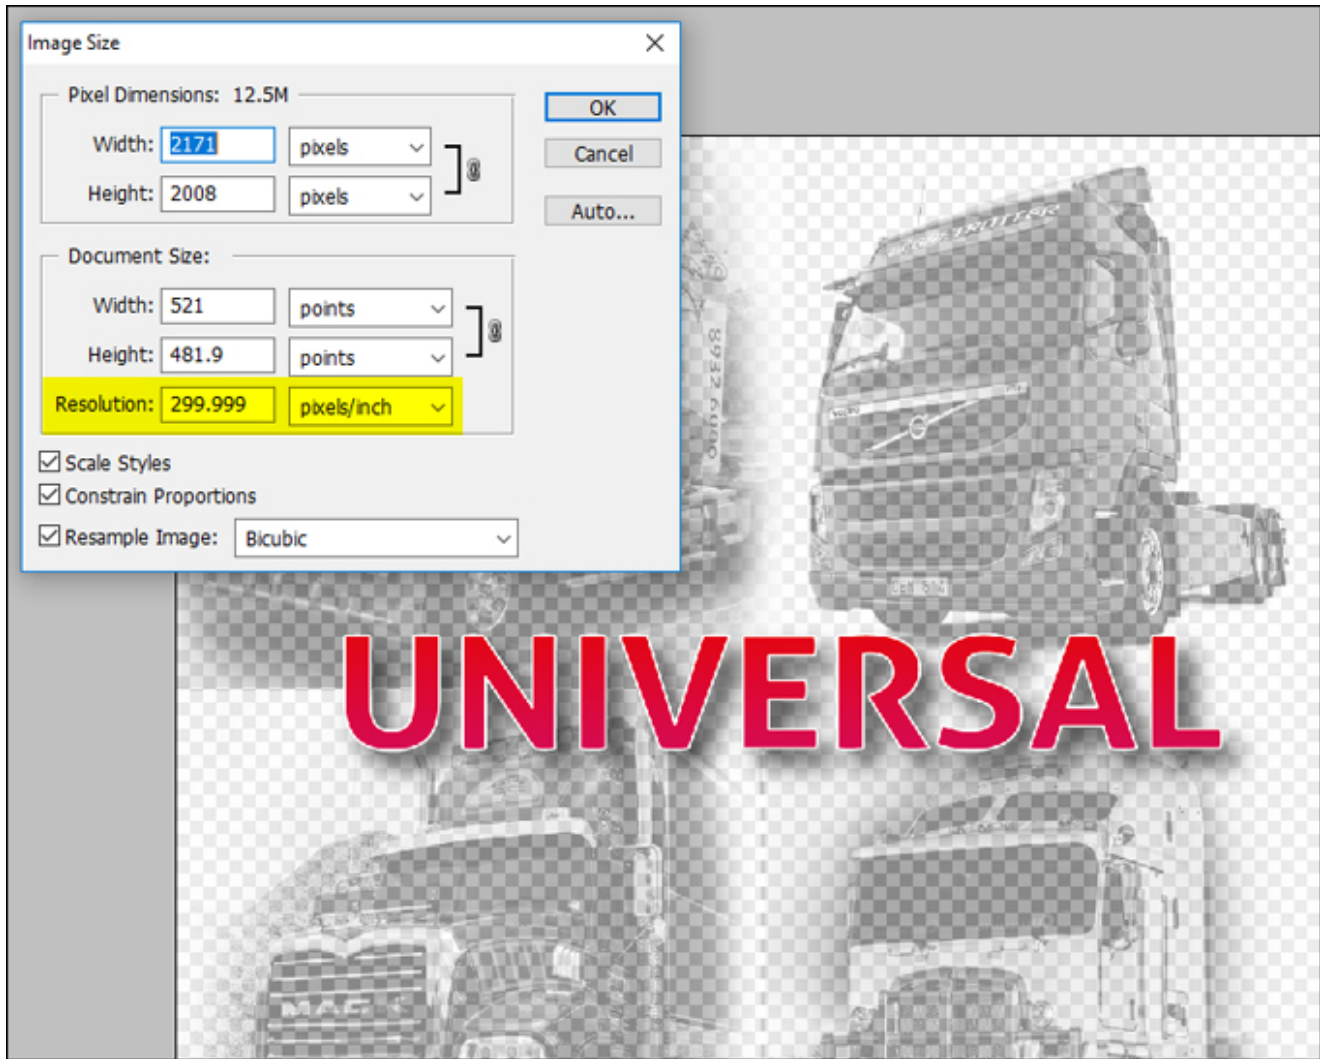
Image Size

Pixel Dimensions: 12.5M

Width: 2171 pixels

Height: 2008 pixels

OK

Cancel

Auto...

Document Size:

Width: 521 points

Height: 481.9 points

Resolution: 299.999 pixels/inch

Scale Styles

Constrain Proportions

Resample Image: Bicubic

UNIVERSAL